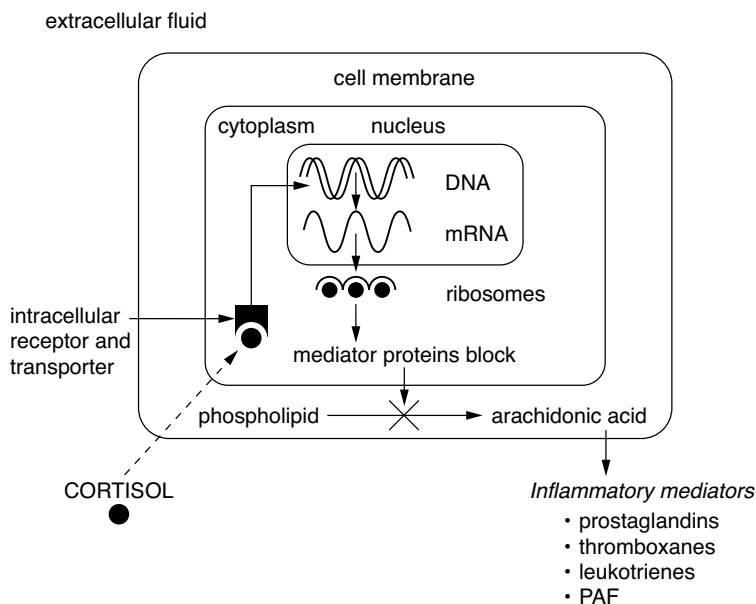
extracellular fluid

cell membrane

cytoplasm

nucleus

DNA

mRNA

ribosomes

intracellular receptor and transporter

mediator proteins block

phospholipid

arachidonic acid

CORTISOL

*Inflammatory mediators*

• prostaglandins
• thromboxanes
• leukotrienes
• PAF